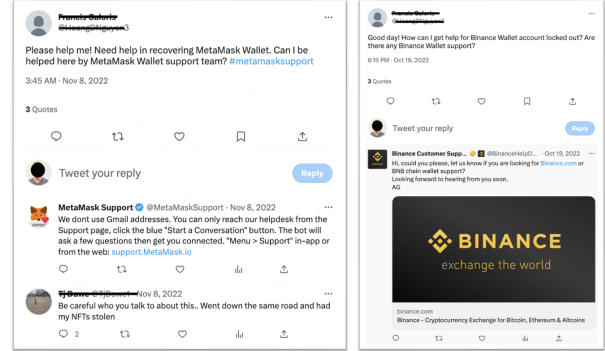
Francis Galeria @HoangAhgcyen3

Please help me! Need help in recovering MetaMask Wallet. Can I be helped here by MetaMask Wallet support team? #metamasksupport

3:45 AM · Nov 8, 2022

3 Quotes

Tweet your reply

Reply

MetaMask Support @MetaMaskSupport · Nov 8, 2022

We dont use Gmail addresses. You can only reach our helpdesk from the Support page, click the blue "Start a Conversation" button. The bot will ask a few questions then get you connected. "Menu > Support" in-app or from the web: support.MetaMask.io

TJ Dowe @TJdowe1 · Nov 8, 2022

Be careful who you talk to about this.. Went down the same road and had my NFTs stolen

2

Francis Galeria @HoangAhgcyen

Good day! How can I get help for Binance Wallet account locked out? Are there any Binance Wallet support?

6:15 PM · Oct 19, 2022

3 Quotes

Tweet your reply

Reply

Binance Customer Supp... @BinanceHelpD... · Oct 19, 2022

Hi, could you please, let us know if you are looking for Binance.com or BNB chain wallet support?

Looking forward to hearing from you soon.

AG

BINANCE

exchange the world

binance.com

Binance - Cryptocurrency Exchange for Bitcoin, Ethereum & Altcoins